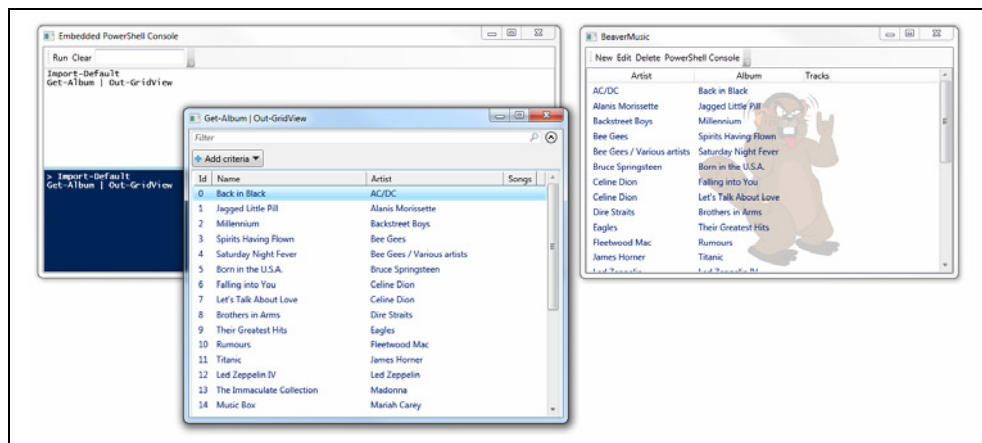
Embedded PowerShell Console

Run Clear

Import-Default
Get-Album | Out-GridView

> Import-Default
Get-Album | Out-GridView

Get-Album | Out-GridView

Filter

Add criteria

| Id | Name | Artist | Songs |
|---|---|---|---|
| 0 | Back in Black | AC/DC | |
| 1 | Jagged Little Pill | Alanis Morissette | |
| 2 | Millennium | Backstreet Boys | |
| 3 | Spirits Having Flown | Bee Gees | |
| 4 | Saturday Night Fever | Bee Gees / Various artists | |
| 5 | Born in the U.S.A. | Bruce Springsteen | |
| 6 | Falling into You | Celine Dion | |
| 7 | Let's Talk About Love | Celine Dion | |
| 8 | Brothers in Arms | Dire Straits | |
| 9 | Their Greatest Hits | Eagles | |
| 10 | Rumours | Fleetwood Mac | |
| 11 | Titanic | James Horner | |
| 12 | Led Zeppelin IV | Led Zeppelin | |
| 13 | The Immaculate Collection | Madonna | |
| 14 | Music Box | Mariah Carey | |

BeaverMusic

New Edit Delete PowerShell Console

| Artist | Album | Tracks |
|---|---|---|
| AC/DC | Back in Black | |
| Alanis Morissette | Jagged Little Pill | |
| Backstreet Boys | Millennium | |
| Bee Gees | Spirits Having Flown | |
| Bee Gees / Various artists | Saturday Night Fever | |
| Bruce Springsteen | Born in the U.S.A. | |
| Celine Dion | Falling into You | |
| Celine Dion | Let's Talk About Love | |
| Dire Straits | Brothers in Arms | |
| Eagles | Their Greatest Hits | |
| Fleetwood Mac | Rumours | |
| James Horner | Titanic | |
| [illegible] | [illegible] | |